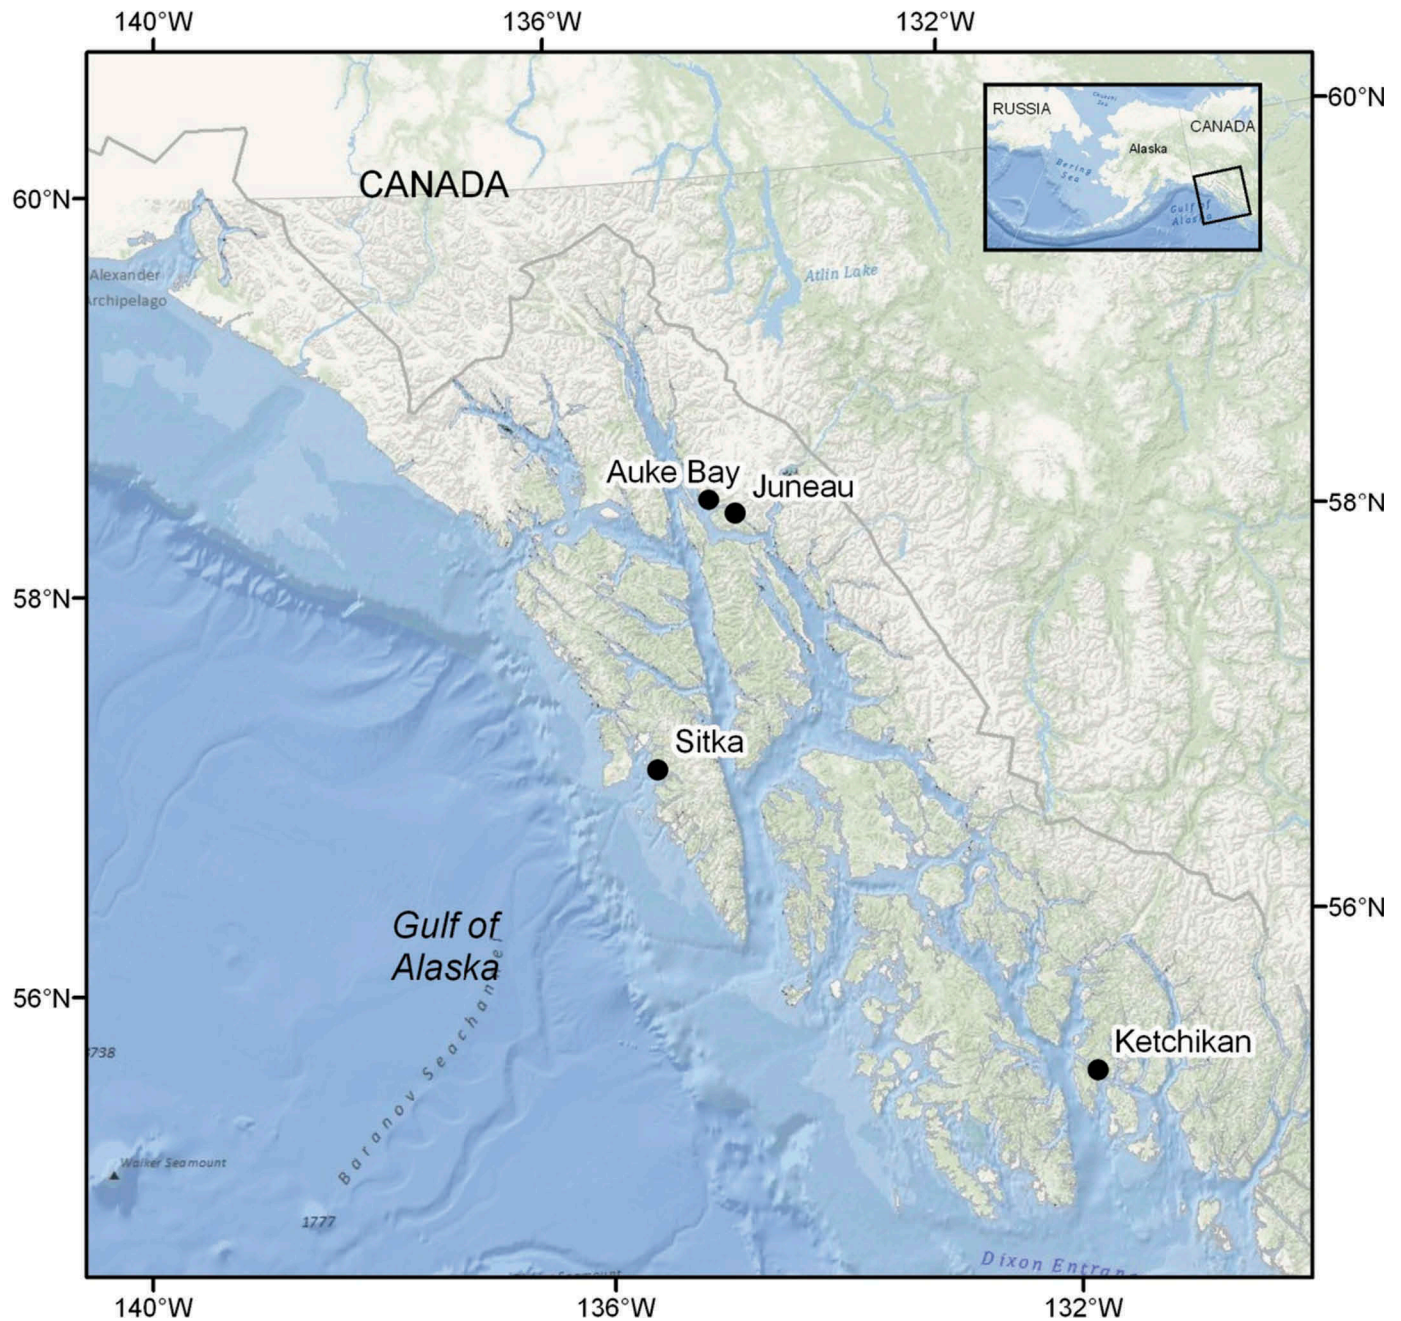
140°W
136°W
132°W

60°N
58°N
56°N

60°N
58°N
56°N

RUSSIA
CANADA
Alaska
Bering Sea
Gulf of Alaska

CANADA
Alexander Archipelago
Atlin Lake
Auke Bay
Juneau
Sitka
Gulf of Alaska
Baranov Seachannel
3738
Walker Seamount
1777
Ketchikan
Dixon Entran

140°W
136°W
132°W